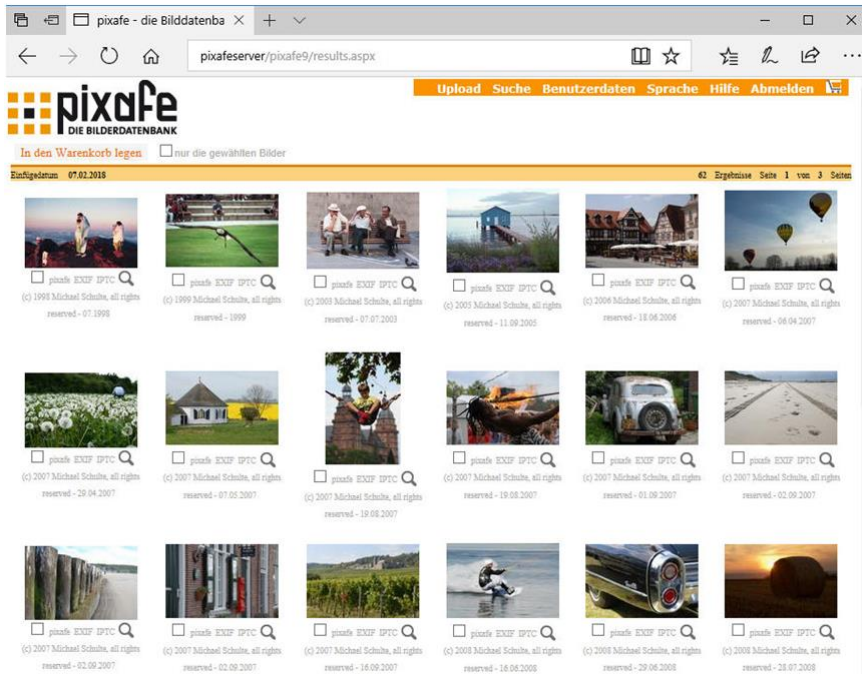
pixafe - die Bilddatenba ×

pixafeserver/pixafe9/results.aspx

pixafe
DIE BILDERDATENBANK

Upload Suche Benutzerdaten Sprache Hilfe Abmelden

In den Warenkorb legen ☐ nur die gewählten Bilder

Einfügedatum 07.02.2018

62 Ergebnisse Seite 1 von 3 Seiten

pixafe EXIF IPTC
(c) 1998 Michael Schulte, all rights reserved - 07.1998

pixafe EXIF IPTC
(c) 1999 Michael Schulte, all rights reserved - 1999

pixafe EXIF IPTC
(c) 2003 Michael Schulte, all rights reserved - 07.07.2003

pixafe EXIF IPTC
(c) 2005 Michael Schulte, all rights reserved - 11.09.2005

pixafe EXIF IPTC
(c) 2006 Michael Schulte, all rights reserved - 18.06.2006

pixafe EXIF IPTC
(c) 2007 Michael Schulte, all rights reserved - 06.04.2007

pixafe EXIF IPTC
(c) 2007 Michael Schulte, all rights reserved - 29.04.2007

pixafe EXIF IPTC
(c) 2007 Michael Schulte, all rights reserved - 07.05.2007

pixafe EXIF IPTC
(c) 2007 Michael Schulte, all rights reserved - 19.08.2007

pixafe EXIF IPTC
(c) 2007 Michael Schulte, all rights reserved - 19.08.2007

pixafe EXIF IPTC
(c) 2007 Michael Schulte, all rights reserved - 01.09.2007

pixafe EXIF IPTC
(c) 2007 Michael Schulte, all rights reserved - 02.09.2007

pixafe EXIF IPTC
(c) 2007 Michael Schulte, all rights reserved - 02.09.2007

pixafe EXIF IPTC
(c) 2007 Michael Schulte, all rights reserved - 02.09.2007

pixafe EXIF IPTC
(c) 2007 Michael Schulte, all rights reserved - 16.09.2007

pixafe EXIF IPTC
(c) 2008 Michael Schulte, all rights reserved - 16.06.2008

pixafe EXIF IPTC
(c) 2008 Michael Schulte, all rights reserved - 29.06.2008

pixafe EXIF IPTC
(c) 2008 Michael Schulte, all rights reserved - 28.07.2008